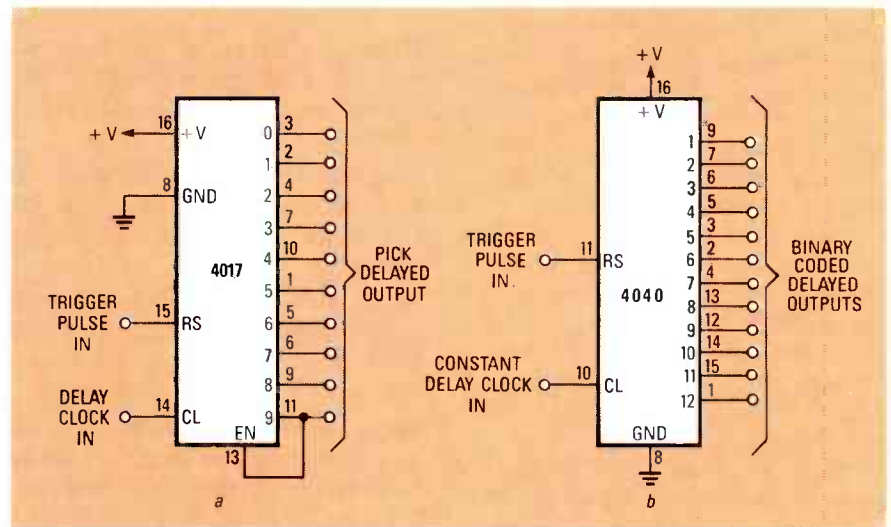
+V
16
+V
8
GND
4017
TRIGGER PULSE IN
15
RS
DELAY CLOCK IN
14
CL
EN
13
0 3
1 2
2 4
3 7
4 10
5 1
6 5
7 6
8 9
9 11
PICK DELAYED OUTPUT
a

+V
16
+V
TRIGGER PULSE IN.
11
RS
4040
CONSTANT DELAY CLOCK IN
10
CL
GND
8
1 9
2 7
3 6
4 5
5 3
6 2
7 4
8 13
9 12
10 14
11 15
12 1
BINARY CODED DELAYED OUTPUTS
b